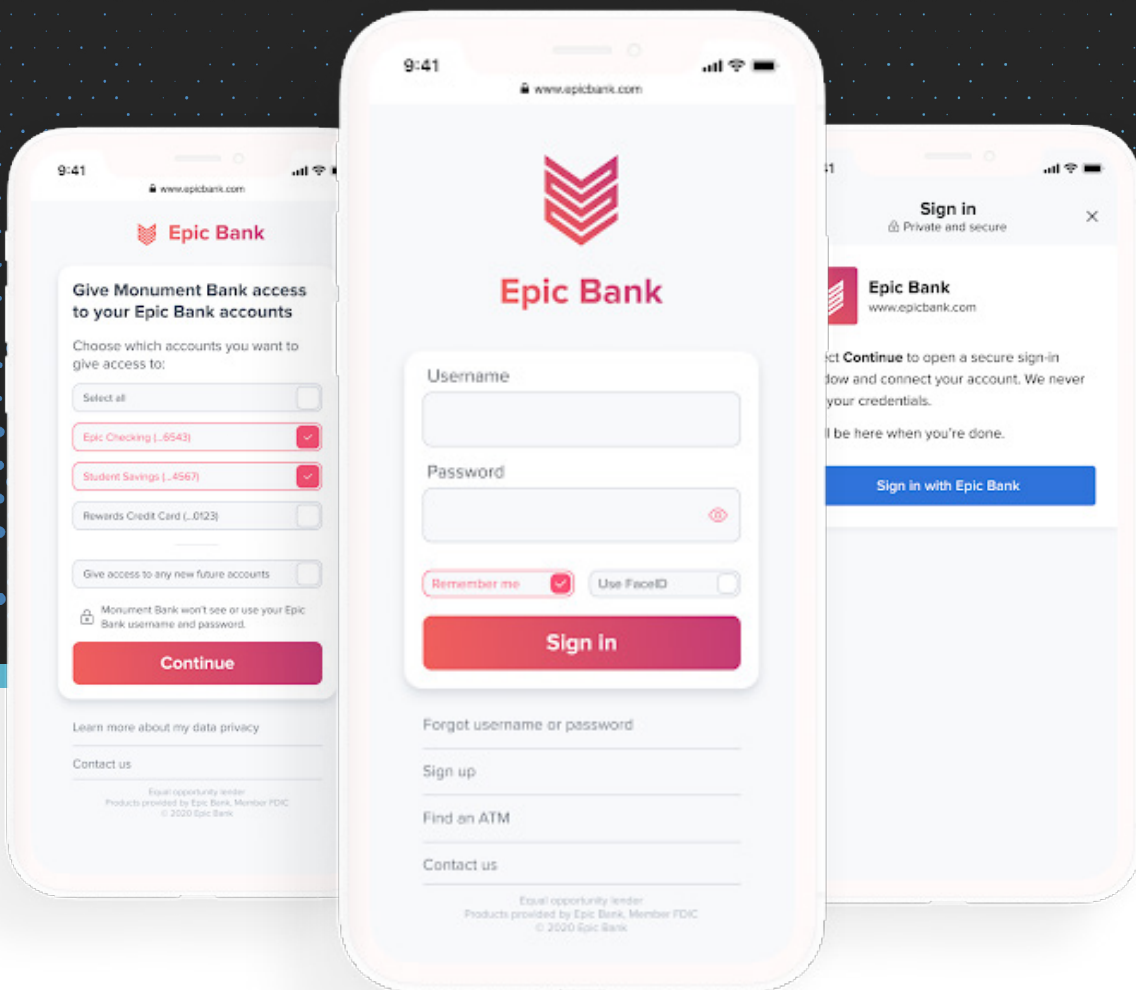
9:41
www.epicbank.com

Epic Bank

Give Monument Bank access to your Epic Bank accounts

Choose which accounts you want to give access to:

Select all

Epic Checking (...6543)

Student Savings (...4567)

Rewards Credit Card (...0123)

Give access to any new future accounts

Monument Bank won't see or use your Epic Bank username and password.

Continue

Learn more about my data privacy

Contact us

Equal opportunity lender
Products provided by Epic Bank, Member FDIC
© 2020 Epic Bank

9:41
www.epicbank.com

Epic Bank

Username

Password

Remember me

Use FaceID

Sign in

Forgot username or password

Sign up

Find an ATM

Contact us

Equal opportunity lender
Products provided by Epic Bank, Member FDIC
© 2020 Epic Bank

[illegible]41

Sign in
Private and secure

Epic Bank
www.epicbank.com

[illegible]ct Continue to open a secure sign-in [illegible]dow and connect your account. We never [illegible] your credentials.

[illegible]l be here when you're done.

Sign in with Epic Bank